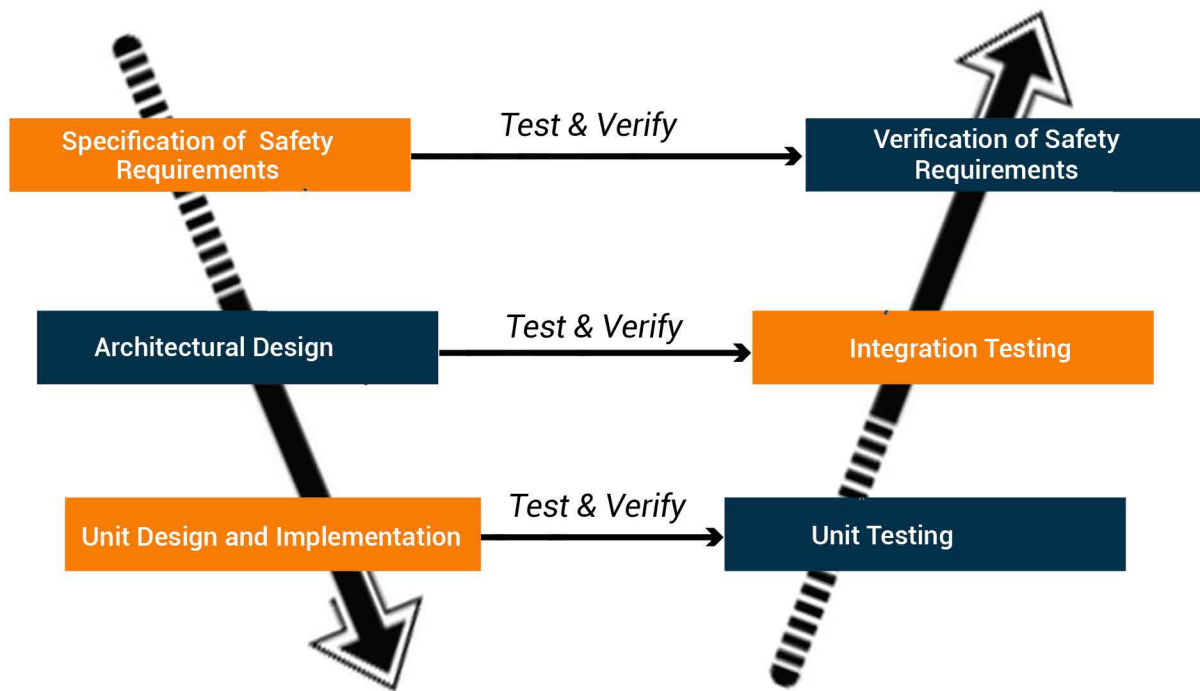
Specification of Safety Requirements

Test & Verify

Verification of Safety Requirements

Architectural Design

Test & Verify

Integration Testing

Unit Design and Implementation

Test & Verify

Unit Testing